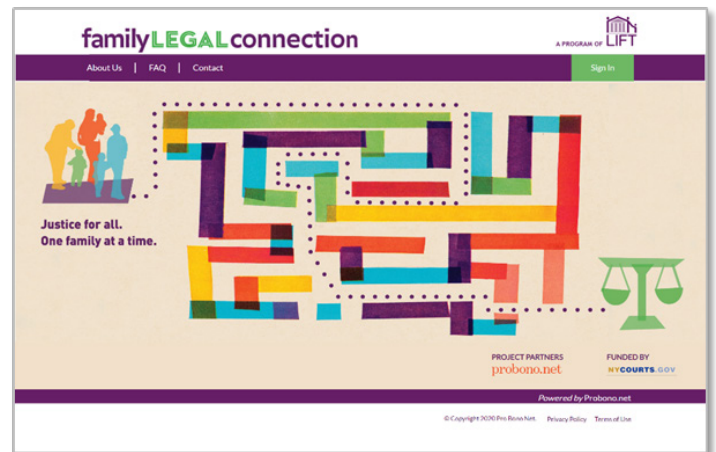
familyLEGALconnection

A PROGRAM OF LIFT

About Us | FAQ | Contact

Sign In

Justice for all.
One family at a time.

PROJECT PARTNERS
probono.net

FUNDED BY
NYCOURTS.GOV

Powered by Probono.net

© Copyright 2020 Pro Bono Net. Privacy Policy Terms of Use